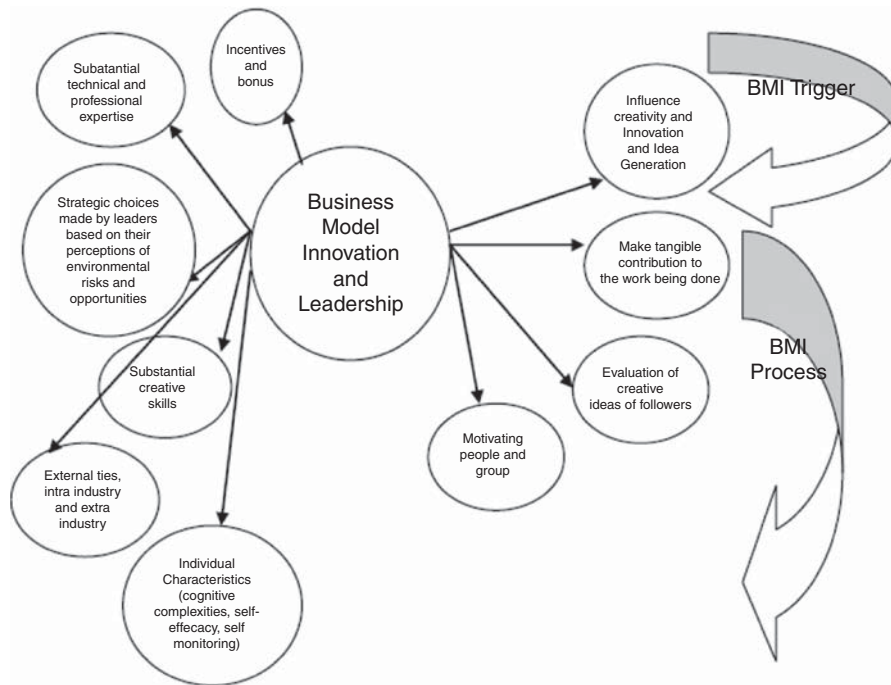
Subatantial technical and professional expertise

Incentives and bonus

Strategic choices made by leaders based on their perceptions of environmental risks and opportunities

Business Model Innovation and Leadership

Substantial creative skills

External ties, intra industry and extra industry

Individual Characteristics (cognitive complexities, self-effecacy, self monitoring)

Motivating people and group

Evaluation of creative ideas of followers

Make tangible contribution to the work being done

Influence creativity and Innovation and Idea Generation

BMI Trigger

BMI Process